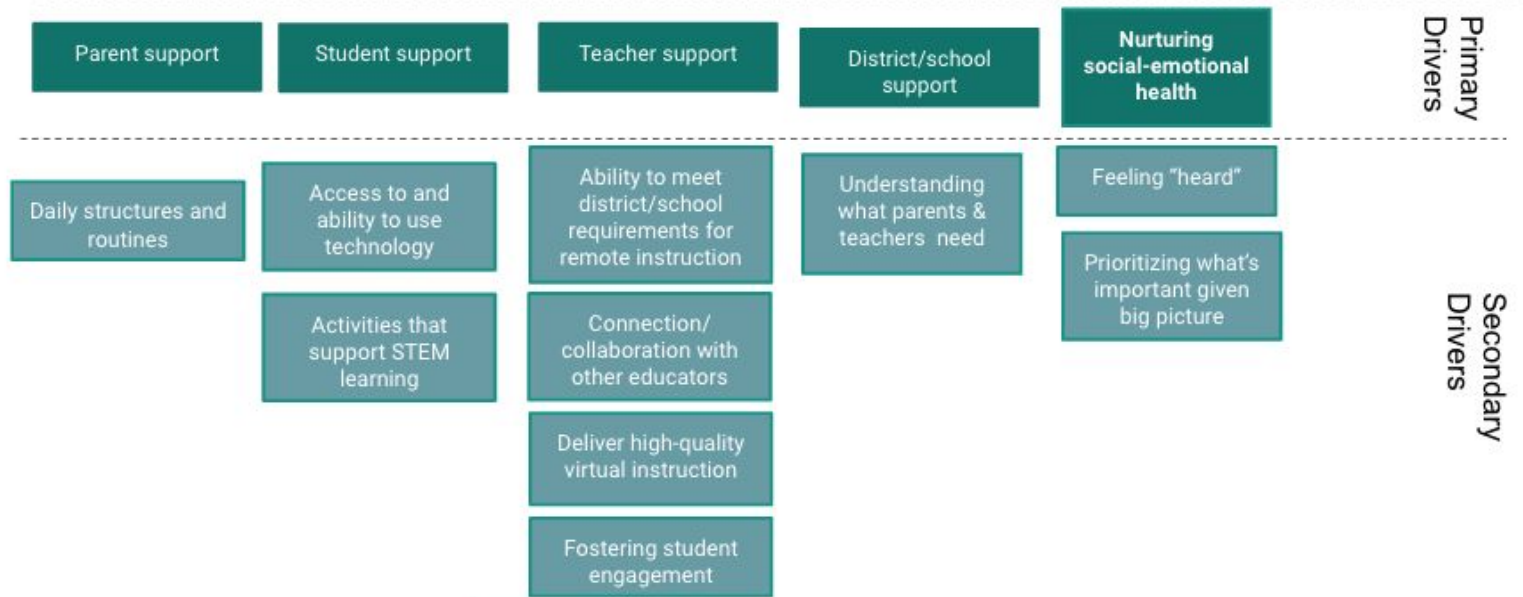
Parent support

Student support

Teacher support

District/school support

Nurturing social-emotional health

Primary Drivers

Daily structures and routines

Access to and ability to use technology

Activities that support STEM learning

Ability to meet district/school requirements for remote instruction

Connection/ collaboration with other educators

Deliver high-quality virtual instruction

Fostering student engagement

Understanding what parents & teachers need

Feeling "heard"

Prioritizing what's important given big picture

Secondary Drivers